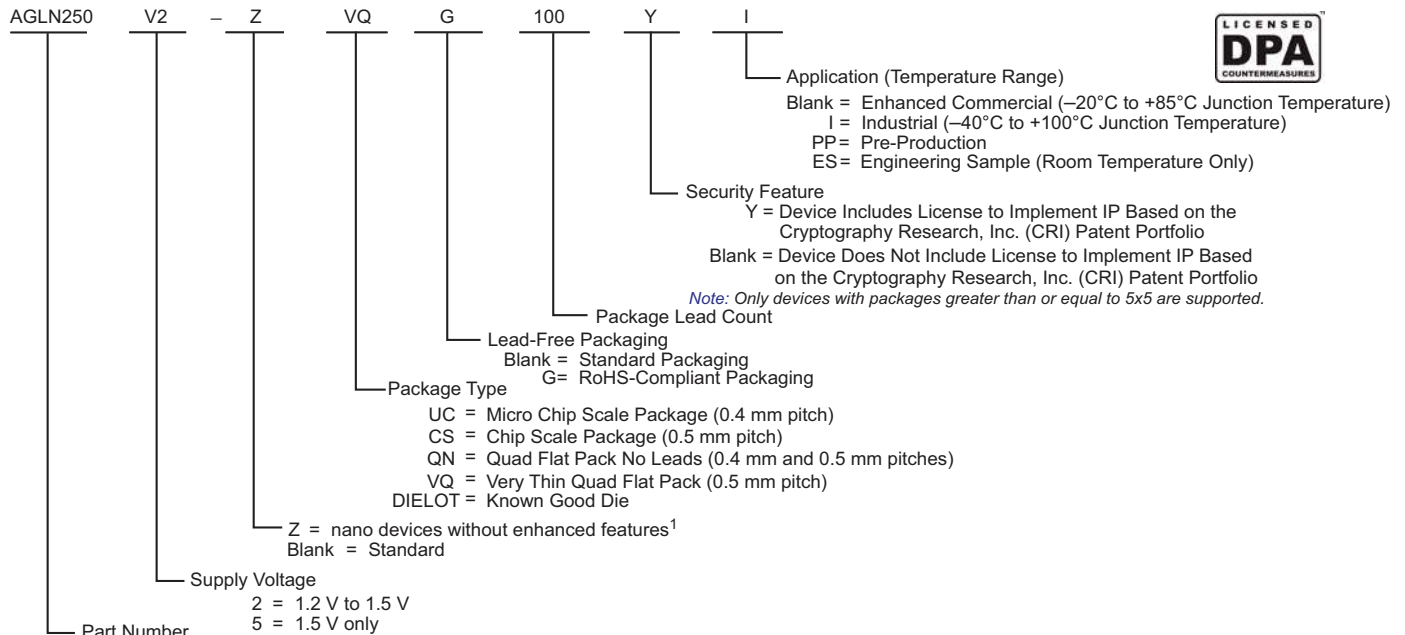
AGLN250 V2 – Z VQ G 100 Y I

LICENSED DPA COUNTERMEASURES ™

Application (Temperature Range)
Blank = Enhanced Commercial (–20°C to +85°C Junction Temperature)
I = Industrial (–40°C to +100°C Junction Temperature)
PP = Pre-Production
ES = Engineering Sample (Room Temperature Only)

Security Feature
Y = Device Includes License to Implement IP Based on the Cryptography Research, Inc. (CRI) Patent Portfolio
Blank = Device Does Not Include License to Implement IP Based on the Cryptography Research, Inc. (CRI) Patent Portfolio
Note: Only devices with packages greater than or equal to 5x5 are supported.

Package Lead Count

Lead-Free Packaging
Blank = Standard Packaging
G = RoHS-Compliant Packaging

Package Type
UC = Micro Chip Scale Package (0.4 mm pitch)
CS = Chip Scale Package (0.5 mm pitch)
QN = Quad Flat Pack No Leads (0.4 mm and 0.5 mm pitches)
VQ = Very Thin Quad Flat Pack (0.5 mm pitch)
DIELOT = Known Good Die

Z = nano devices without enhanced features$^1$
Blank = Standard

Supply Voltage
2 = 1.2 V to 1.5 V
5 = 1.5 V only

Part Number